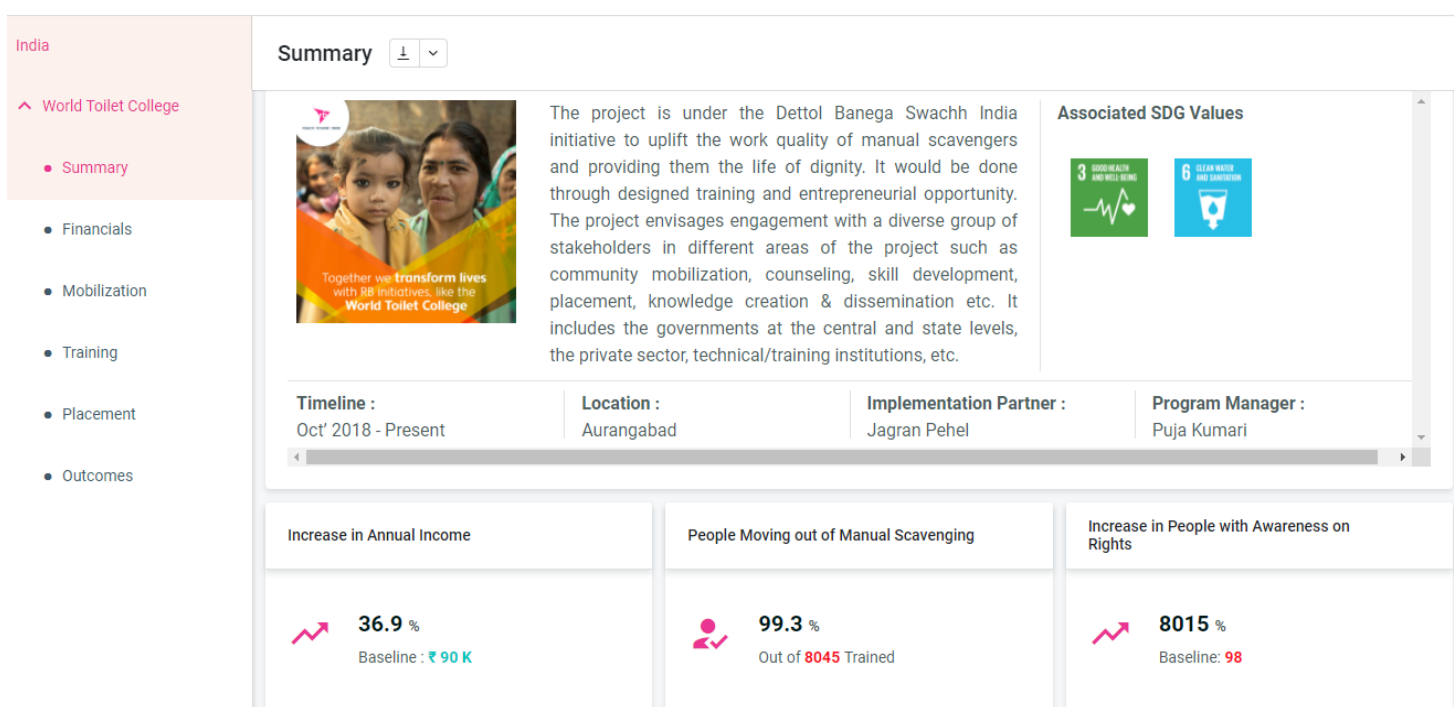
India

World Toilet College

Summary

Financials

Mobilization

Training

Placement

Outcomes

Summary

Together we transform lives with RB initiatives, like the World Toilet College

The project is under the Dettol Banega Swachh India initiative to uplift the work quality of manual scavengers and providing them the life of dignity. It would be done through designed training and entrepreneurial opportunity. The project envisages engagement with a diverse group of stakeholders in different areas of the project such as community mobilization, counseling, skill development, placement, knowledge creation & dissemination etc. It includes the governments at the central and state levels, the private sector, technical/training institutions, etc.

Associated SDG Values

3 GOOD HEALTH AND WELL-BEING

6 CLEAN WATER AND SANITATION

Timeline :
Oct' 2018 - Present

Location :
Aurangabad

Implementation Partner :
Jagran Pehel

Program Manager :
Puja Kumari

Increase in Annual Income

36.9 %
Baseline : ₹ 90 K

People Moving out of Manual Scavenging

99.3 %
Out of 8045 Trained

Increase in People with Awareness on Rights

8015 %
Baseline: 98